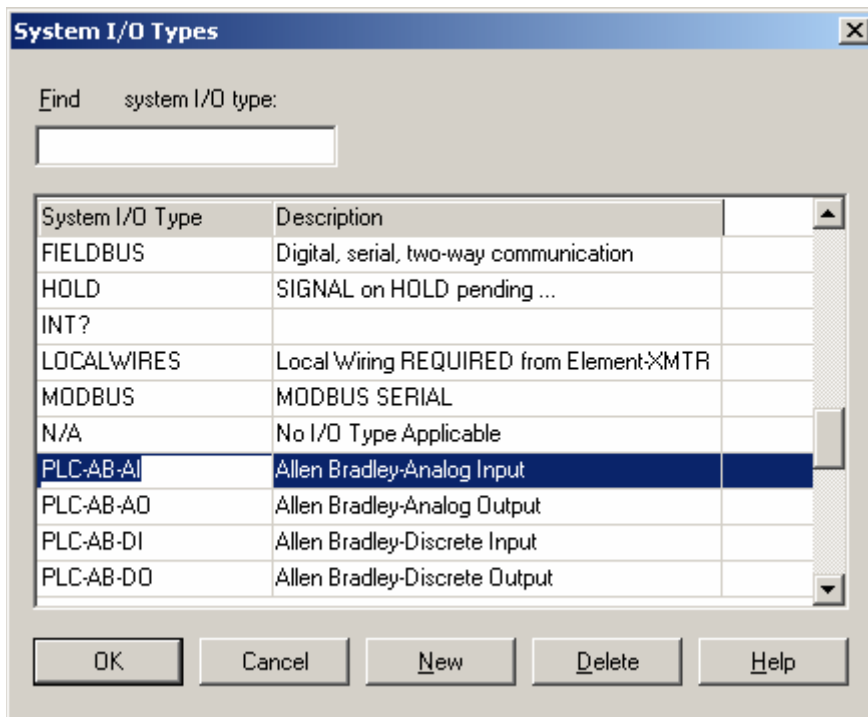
System I/O Types

Find system I/O type:

| System I/O Type | Description |
|---|---|
| FIELDBUS | Digital, serial, two-way communication |
| HOLD | SIGNAL on HOLD pending ... |
| INT? | |
| LOCALWIRES | Local Wiring REQUIRED from Element-XMTR |
| MODBUS | MODBUS SERIAL |
| N/A | No I/O Type Applicable |
| PLC-AB-AI | Allen Bradley-Analog Input |
| PLC-AB-AO | Allen Bradley-Analog Output |
| PLC-AB-DI | Allen Bradley-Discrete Input |
| PLC-AB-DO | Allen Bradley-Discrete Output |

OK Cancel New Delete Help